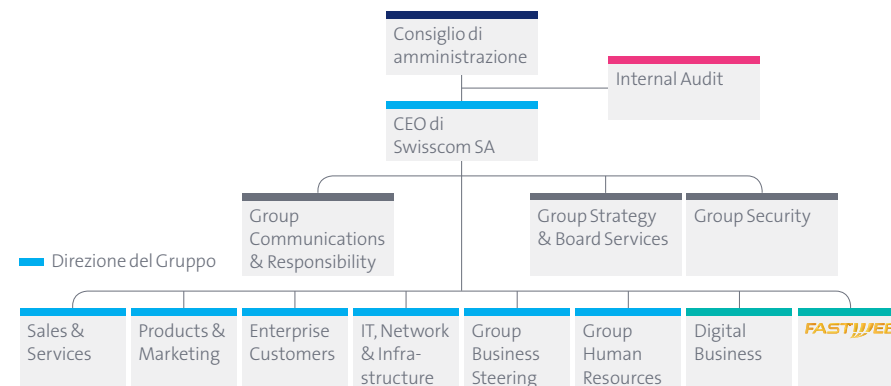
Consiglio di amministrazione

Internal Audit

CEO di Swisscom SA

Group Communications & Responsibility

Group Strategy & Board Services

Group Security

Direzione del Gruppo

Sales & Services

Products & Marketing

Enterprise Customers

IT, Network & Infrastructure

Group Business Steering

Group Human Resources

Digital Business

FASTWEB